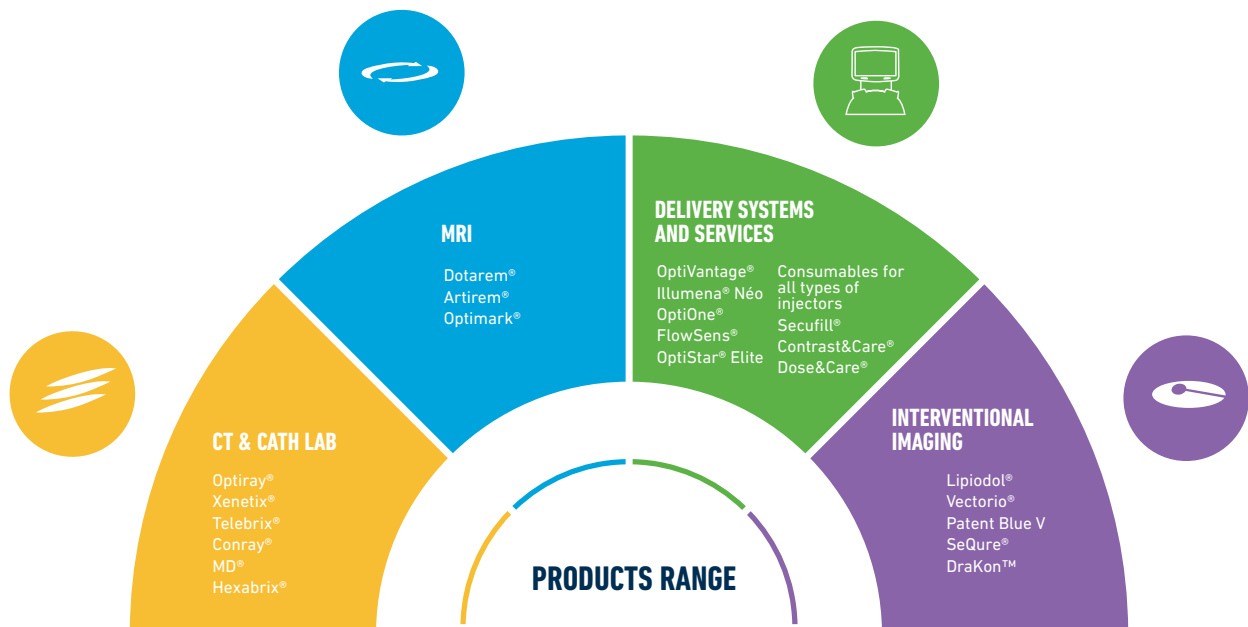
MRI

Dotarem®
Artirem®
Optimark®

DELIVERY SYSTEMS AND SERVICES

OptiVantage®
Illumena® Néo
OptiOne®
FlowSens®
OptiStar® Elite

Consumables for all types of injectors
Secufill®
Contrast&Care®
Dose&Care®

CT & CATH LAB

Optiray®
Xenetix®
Telebrix®
Conray®
MD®
Hexabrix®

INTERVENTIONAL IMAGING

Lipiodol®
Vectorio®
Patent Blue V
SeQure®
DraKon™

PRODUCTS RANGE